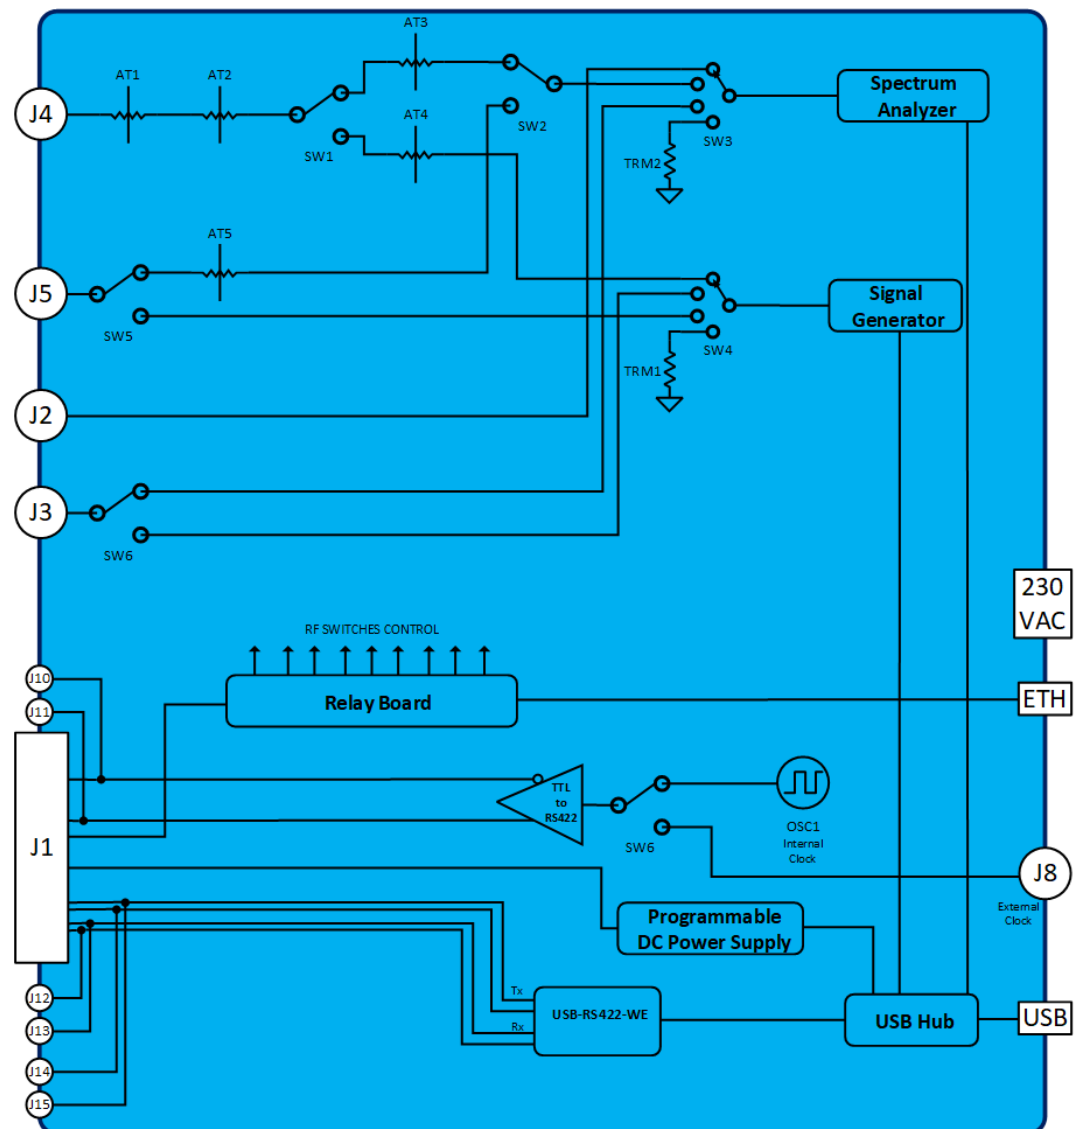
J4
AT1
AT2
AT3
AT4
SW1
SW2
SW3
TRM2
Spectrum Analyzer
J5
AT5
SW5
SW4
TRM1
Signal Generator
J2
J3
SW6
230 VAC
RF SWITCHES CONTROL
J10
J11
Relay Board
ETH
J1
TTL to RS422
SW6
OSC1
Internal Clock
J8
External Clock
Programmable DC Power Supply
J12
J13
J14
J15
Tx
Rx
USB-RS422-WE
USB Hub
USB